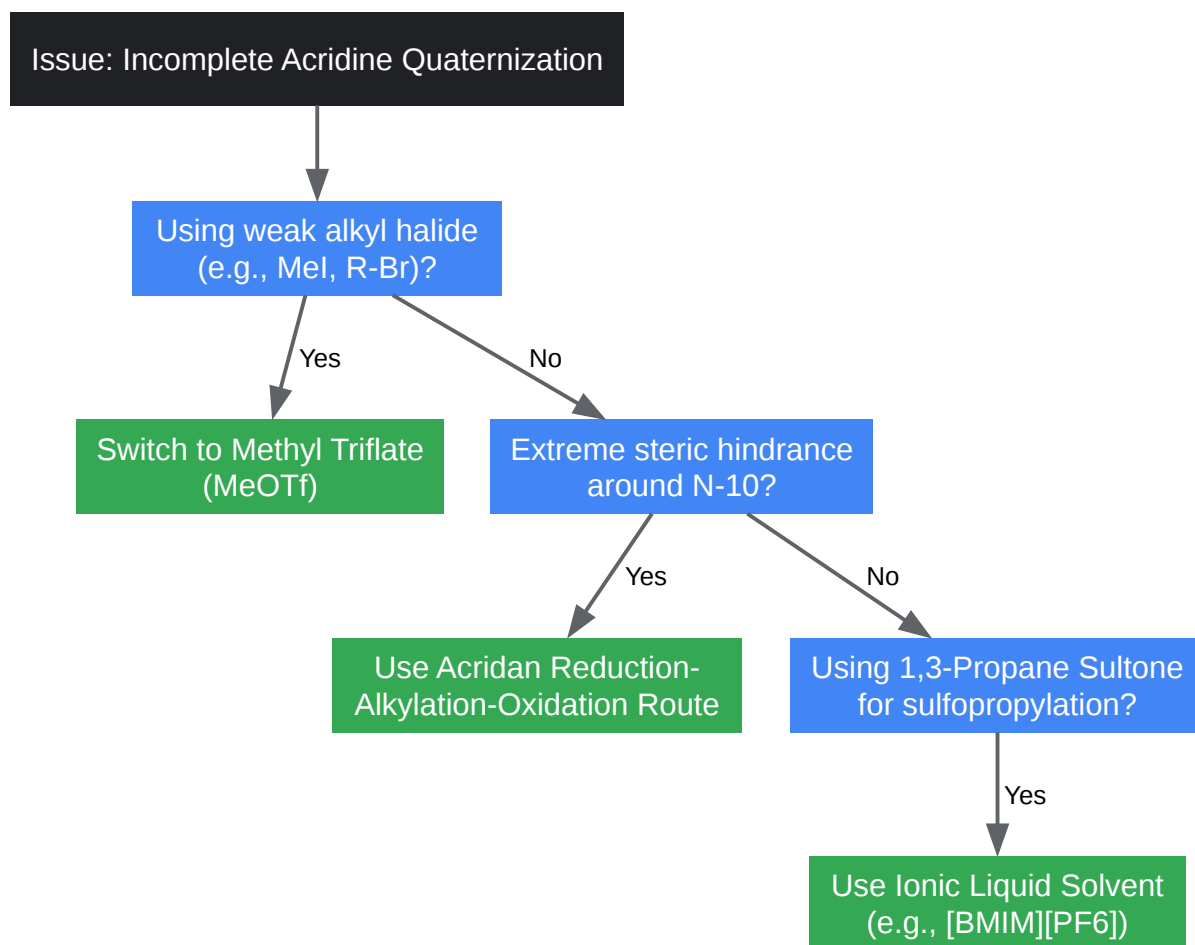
Issue: Incomplete Acridine Quaternization

Using weak alkyl halide (e.g., MeI, R-Br)?

Yes

No

Switch to Methyl Triflate (MeOTf)

Extreme steric hindrance around N-10?

Yes

No

Use Acridan Reduction-Alkylation-Oxidation Route

Using 1,3-Propane Sultone for sulfopropylation?

Yes

Use Ionic Liquid Solvent (e.g., [BMIM][PF6])